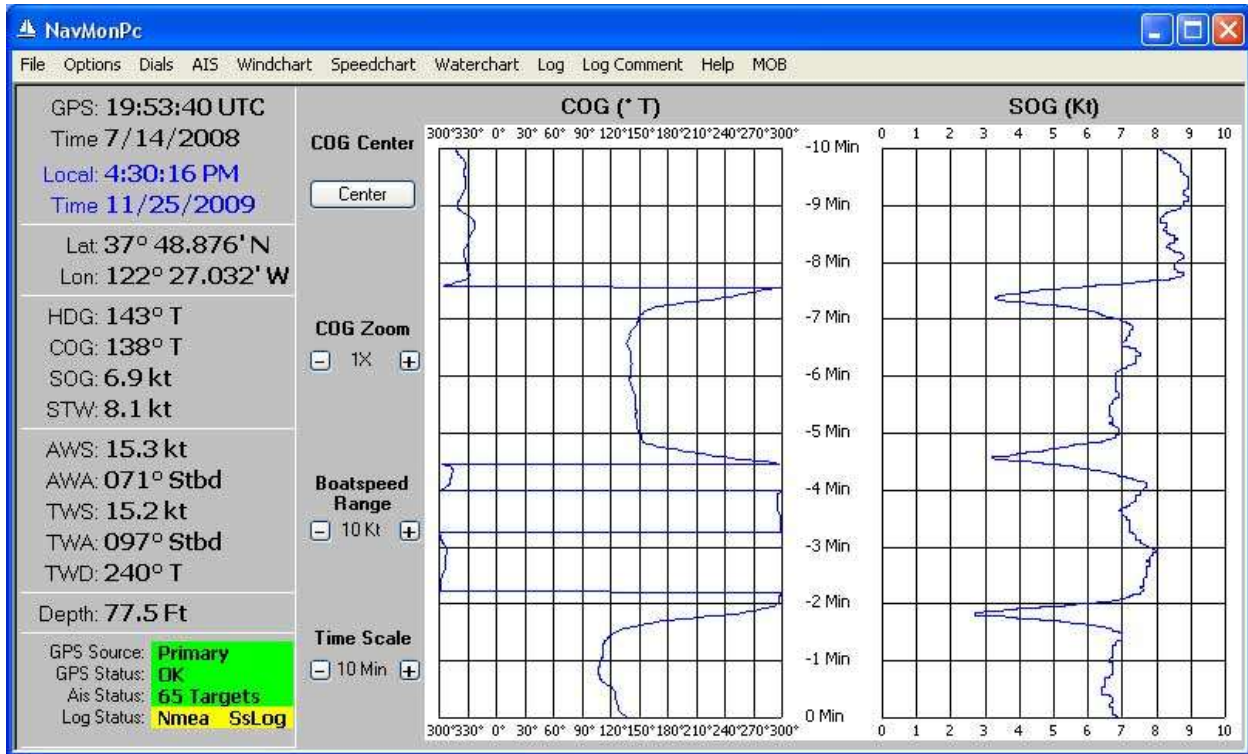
NavMonPc

File Options Dials AIS Windchart Speedchart Waterchart Log Log Comment Help MOB

GPS: 19:53:40 UTC
Time 7/14/2008

Local: 4:30:16 PM
Time 11/25/2009

Lat: 37° 48.876' N
Lon: 122° 27.032' W

HDG: 143° T
COG: 138° T
SOG: 6.9 kt
STW: 8.1 kt

AWS: 15.3 kt
AWA: 071° Stbd
TWS: 15.2 kt
TWA: 097° Stbd
TWD: 240° T

Depth: 77.5 Ft

GPS Source: Primary
GPS Status: OK
Ais Status: 65 Targets
Log Status: Nmea SsLog

COG Center
Center

COG Zoom
1X

Boatspeed Range
10 Kt

Time Scale
10 Min

COG (° T)

300° 330° 0° 30° 60° 90° 120° 150° 180° 210° 240° 270° 300°

-10 Min
-9 Min
-8 Min
-7 Min
-6 Min
-5 Min
-4 Min
-3 Min
-2 Min
-1 Min
0 Min

300° 330° 0° 30° 60° 90° 120° 150° 180° 210° 240° 270° 300°

SOG (Kt)

0 1 2 3 4 5 6 7 8 9 10

0 1 2 3 4 5 6 7 8 9 10